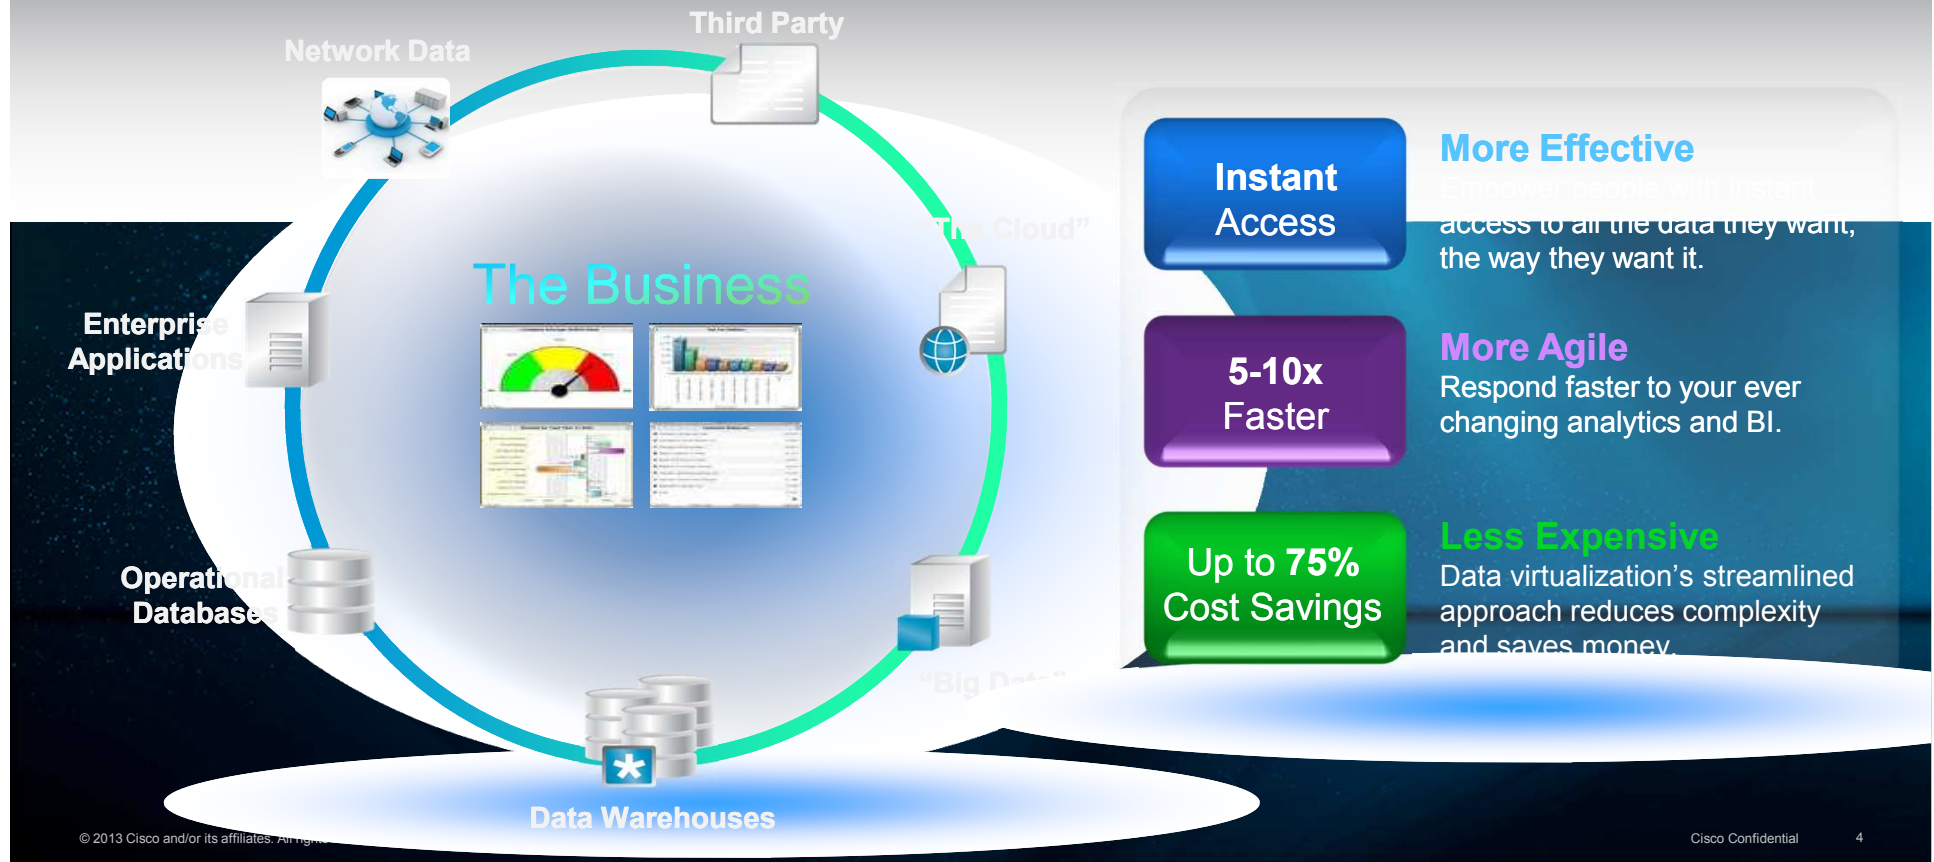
Third Party

Network Data

"The Cloud"

Enterprise Applications

The Business

Operational Databases

"Big Data"

Data Warehouses

Instant Access

More Effective

Empower people with instant access to all the data they want, the way they want it.

5-10x Faster

More Agile

Respond faster to your ever changing analytics and BI.

Up to 75% Cost Savings

Less Expensive

Data virtualization's streamlined approach reduces complexity and saves money.

© 2013 Cisco and/or its affiliates. All rig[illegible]

Cisco Confidential

4